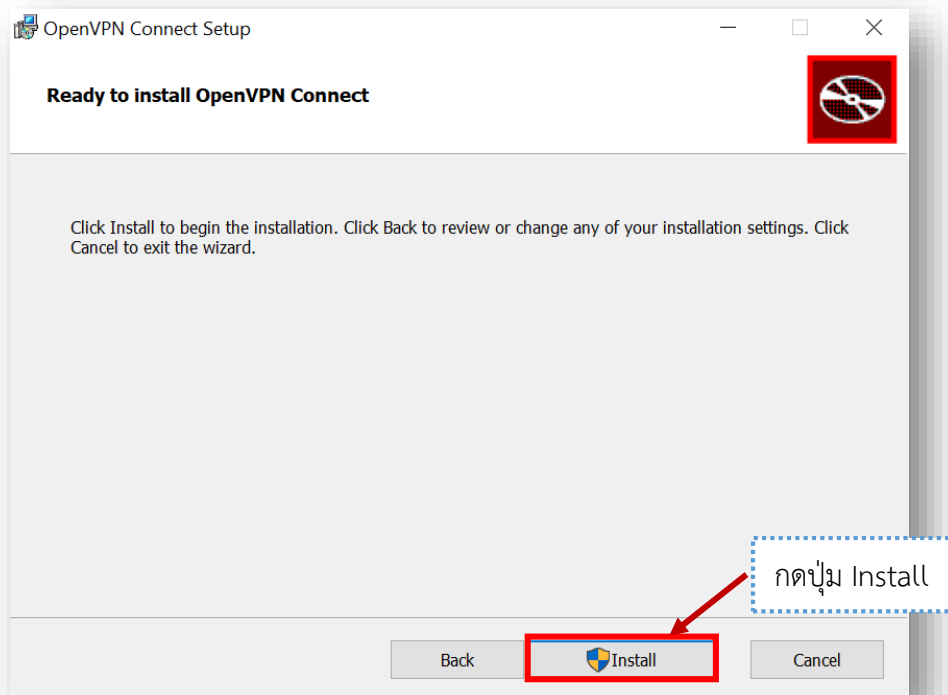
OpenVPN Connect Setup

Ready to install OpenVPN Connect

Click Install to begin the installation. Click Back to review or change any of your installation settings. Click Cancel to exit the wizard.

กดปุ่ม Install

Back

Install

Cancel